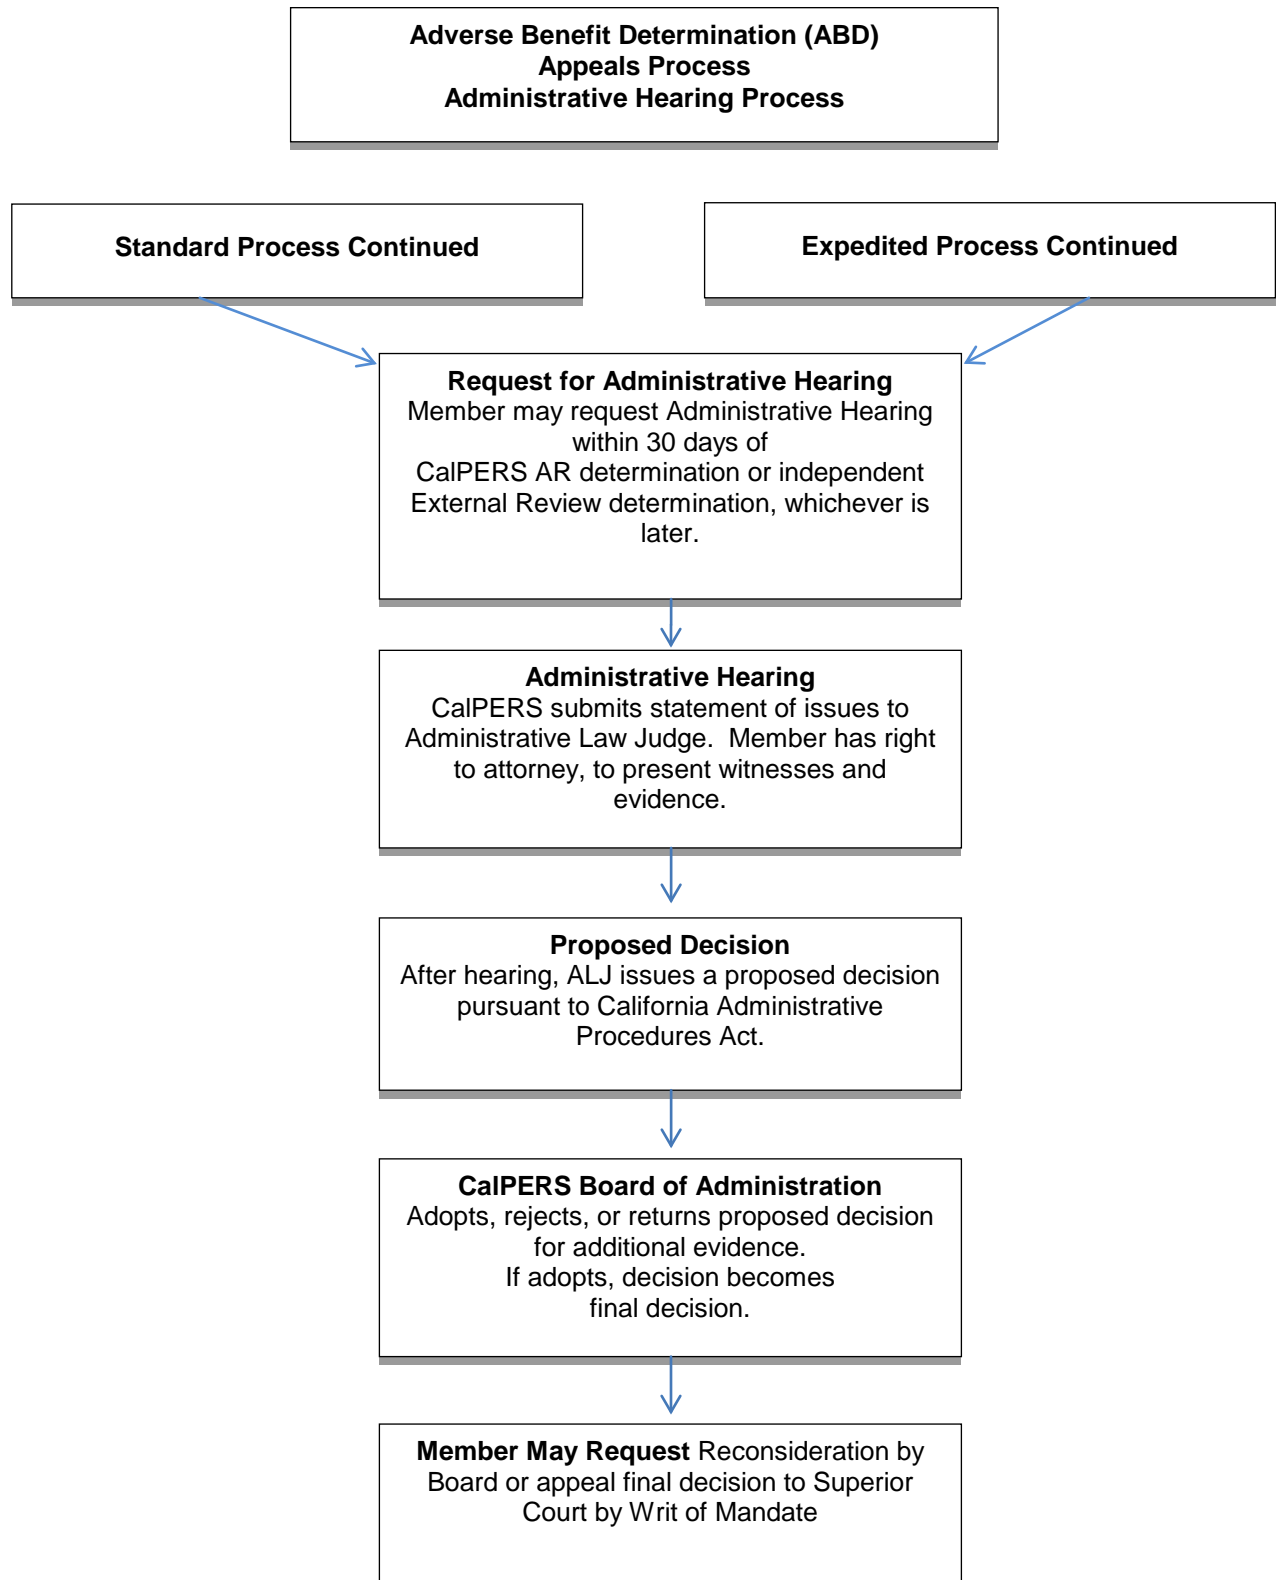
Adverse Benefit Determination (ABD)
Appeals Process
Administrative Hearing Process

Standard Process Continued

Expedited Process Continued

Request for Administrative Hearing
Member may request Administrative Hearing within 30 days of CalPERS AR determination or independent External Review determination, whichever is later.

Administrative Hearing
CalPERS submits statement of issues to Administrative Law Judge. Member has right to attorney, to present witnesses and evidence.

Proposed Decision
After hearing, ALJ issues a proposed decision pursuant to California Administrative Procedures Act.

CalPERS Board of Administration
Adopts, rejects, or returns proposed decision for additional evidence.
If adopts, decision becomes final decision.

Member May Request Reconsideration by Board or appeal final decision to Superior Court by Writ of Mandate